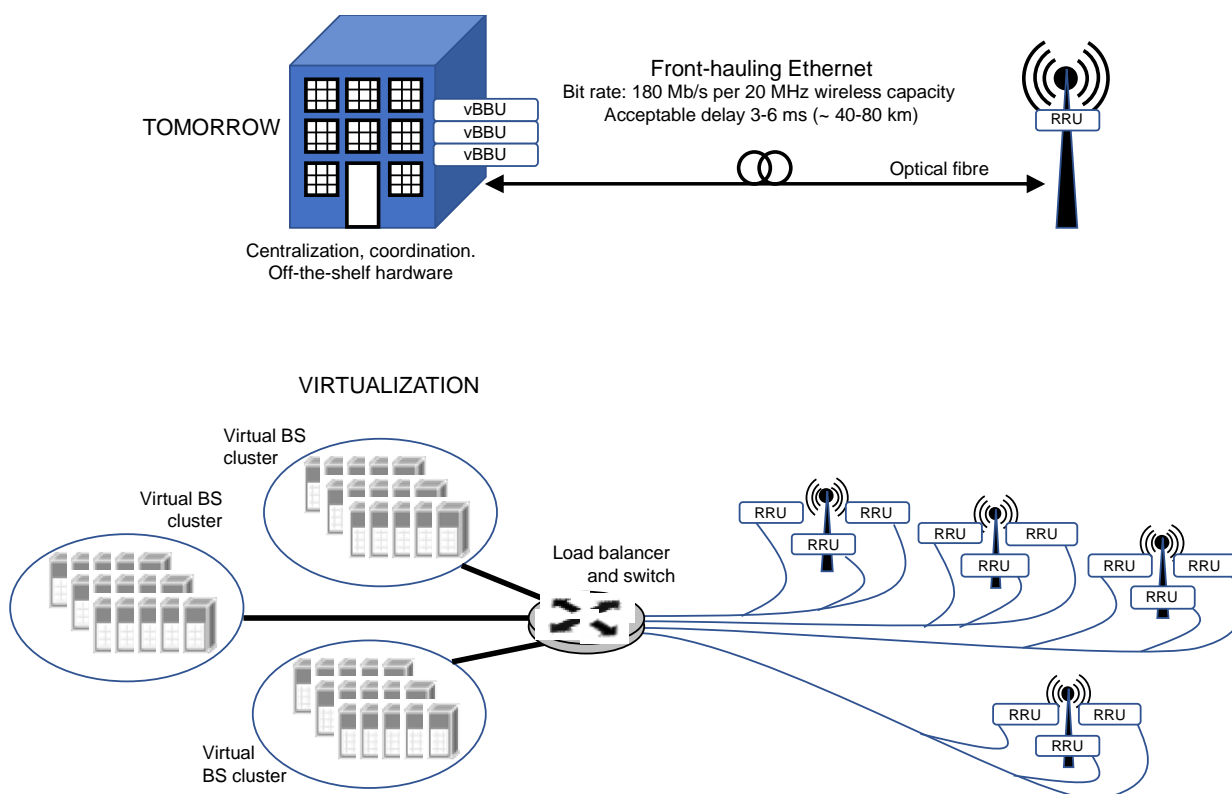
TOMORROW

vBBU
vBBU
vBBU

Centralization, coordination.
Off-the-shelf hardware

Front-hauling Ethernet
Bit rate: 180 Mb/s per 20 MHz wireless capacity
Acceptable delay 3-6 ms (~ 40-80 km)

Optical fibre

RRU

VIRTUALIZATION

Virtual BS cluster

Virtual BS cluster

Virtual BS cluster

Load balancer and switch

RRU
RRU
RRU

RRU
RRU
RRU

RRU
RRU
RRU

RRU
RRU
RRU